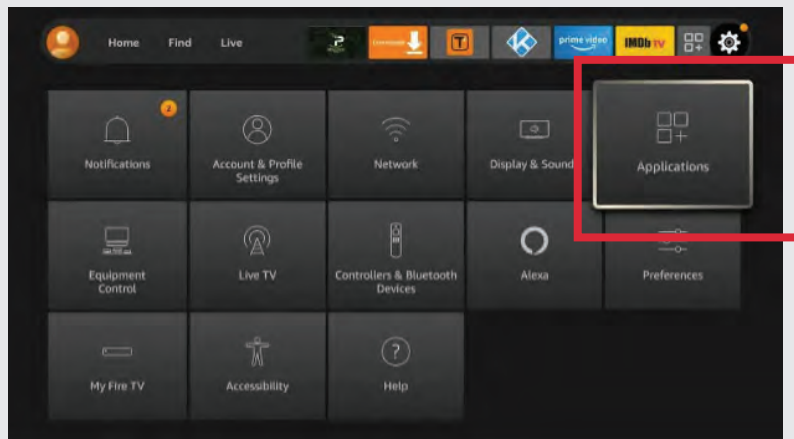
Home Find Live

prime video

IMDb tv

2

Notifications

Account & Profile Settings

Network

Display & Sound

Applications

Equipment Control

Live TV

Controllers & Bluetooth Devices

Alexa

Preferences

My Fire TV

Accessibility

Help